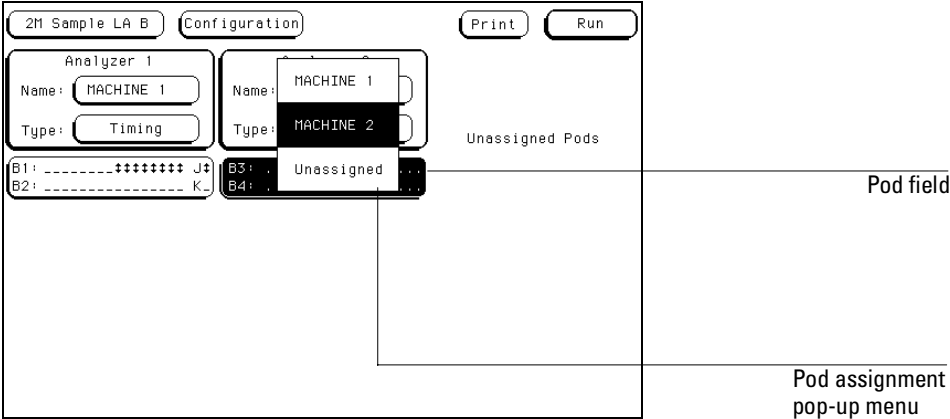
2M Sample LA B
Configuration
Print
Run

Analyzer 1
Name: MACHINE 1
Type: Timing

B1: \_\_\_\_\_\_\_\_‡‡‡‡‡‡‡‡ J‡
B2: \_\_\_\_\_\_\_\_\_\_\_\_\_\_\_\_ K\_

Name:
Type:
B3:
B4:

MACHINE 1
MACHINE 2
Unassigned

Unassigned Pods

Pod field

Pod assignment pop-up menu